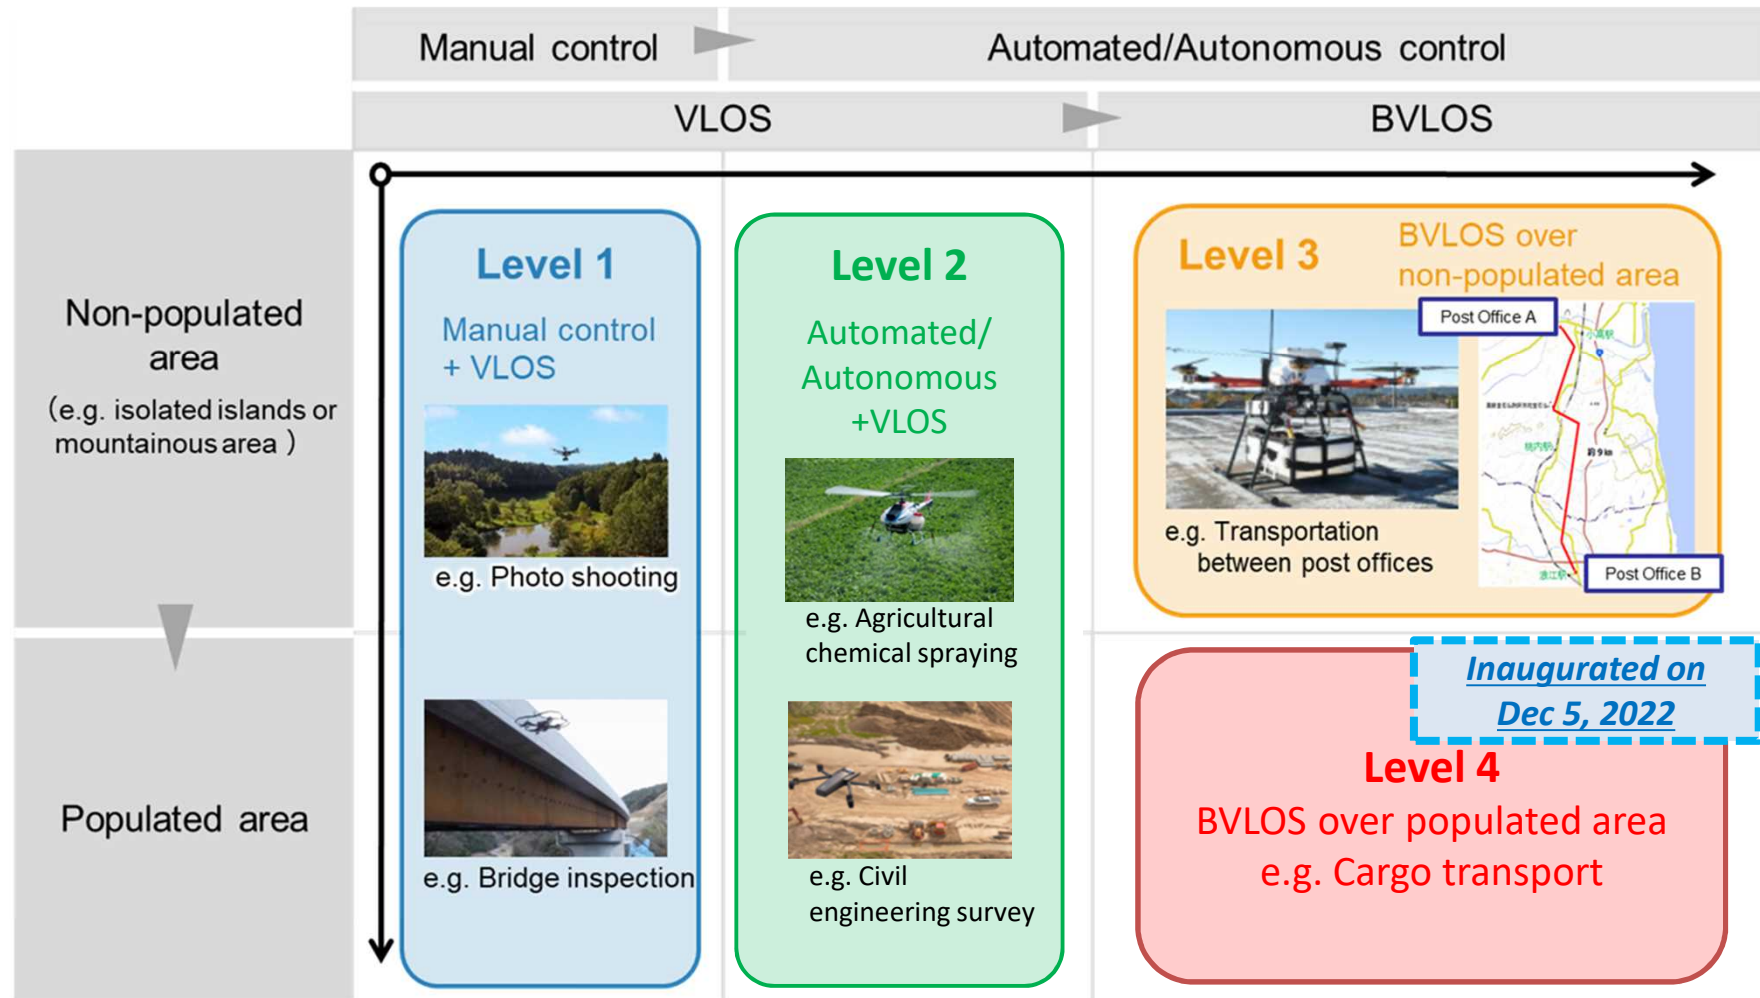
Manual control

Automated/Autonomous control

VLOS

BVLOS

Non-populated area
(e.g. isolated islands or mountainous area)

Populated area

Level 1
Manual control + VLOS

e.g. Photo shooting

e.g. Bridge inspection

Level 2
Automated/ Autonomous +VLOS

e.g. Agricultural chemical spraying

e.g. Civil engineering survey

Level 3
BVLOS over non-populated area

Post Office A

Post Office B

e.g. Transportation between post offices

Inaugurated on Dec 5, 2022

Level 4
BVLOS over populated area
e.g. Cargo transport